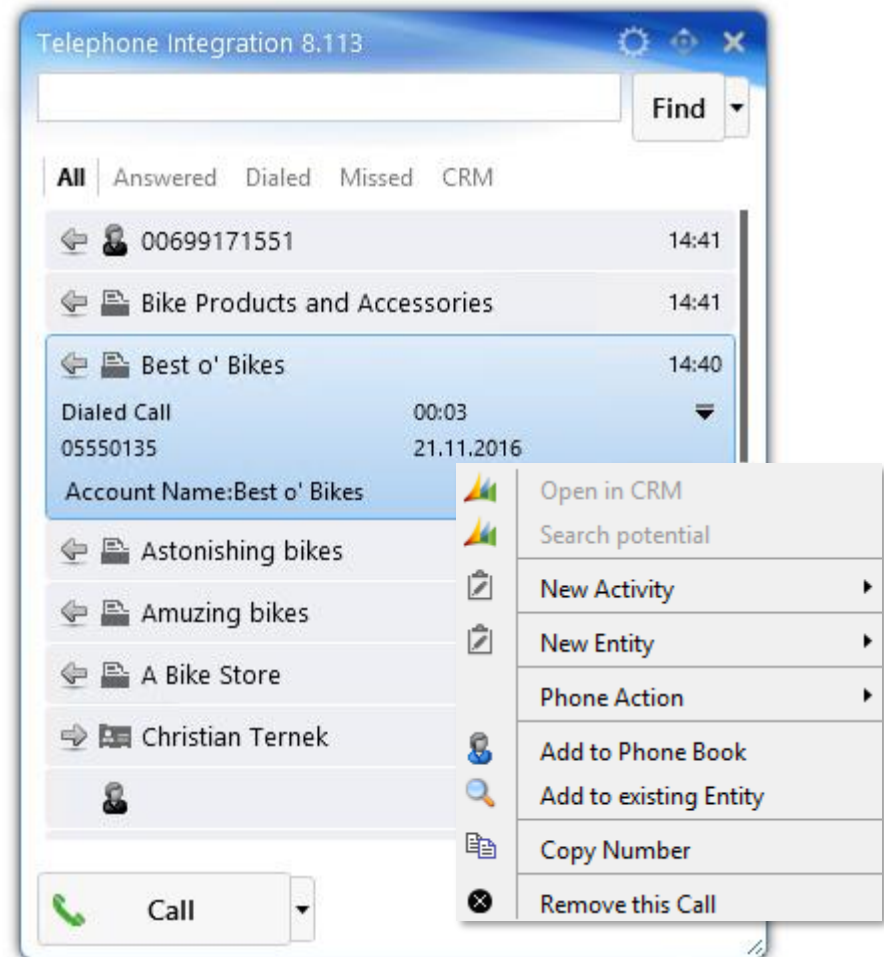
Telephone Integration 8.113

Find

All Answered Dialed Missed CRM

00699171551 14:41

Bike Products and Accessories 14:41

Best o' Bikes 14:40

Dialed Call 00:03
05550135 21.11.2016
Account Name:Best o' Bikes

Astonishing bikes

Amuzing bikes

A Bike Store

Christian Ternek

Open in CRM
Search potential
New Activity
New Entity
Phone Action
Add to Phone Book
Add to existing Entity
Copy Number
Remove this Call

Call